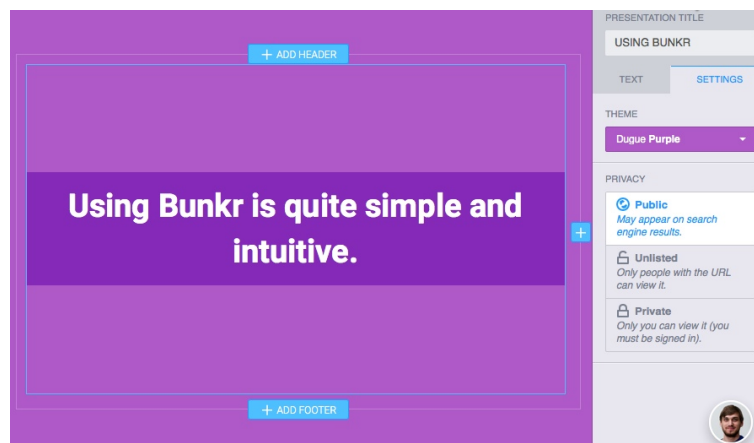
+ ADD HEADER

Using Bunkr is quite simple and intuitive.

+

+ ADD FOOTER

PRESENTATION TITLE

USING BUNKR

TEXT

SETTINGS

THEME

Dugue Purple

PRIVACY

Public
May appear on search engine results.

Unlisted
Only people with the URL can view it.

Private
Only you can view it (you must be signed in).